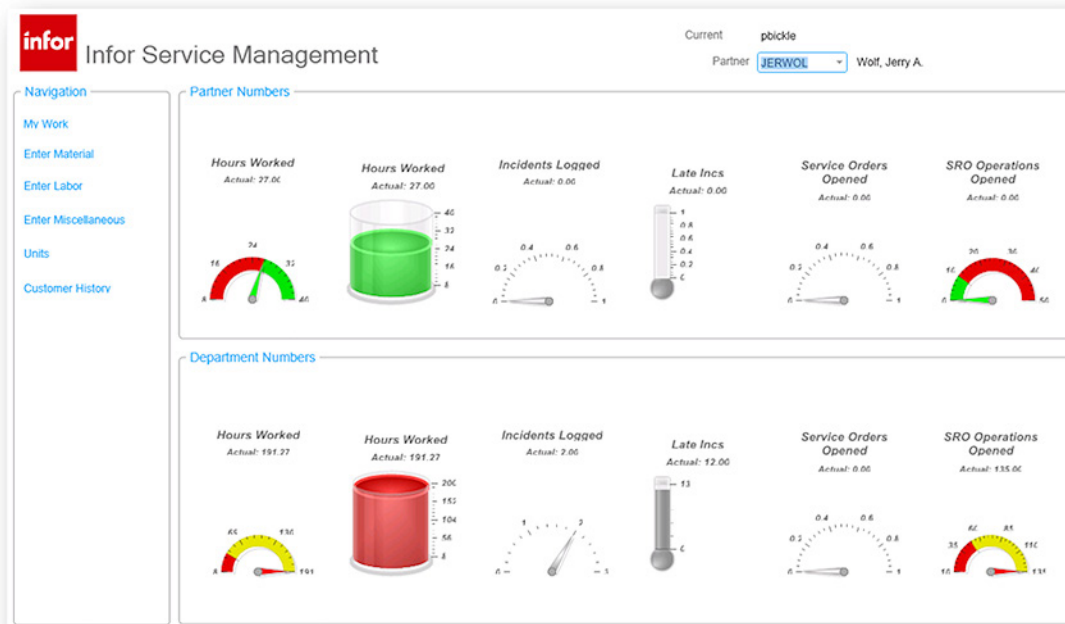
infor Infor Service Management

Current pbickle
Partner JERWOL Wolf, Jerry A.

Navigation
My Work
Enter Material
Enter Labor
Enter Miscellaneous
Units
Customer History

Partner Numbers

Hours Worked
Actual: 27.00
8 16 24 32 40

Hours Worked
Actual: 27.00
8 16 24 32 40

Incidents Logged
Actual: 0.00
0 0.2 0.4 0.6 0.8 1

Late Incs
Actual: 0.00
0 0.2 0.4 0.6 0.8 1

Service Orders Opened
Actual: 0.00
0 0.2 0.4 0.6 0.8 1

SRO Operations Opened
Actual: 0.00
8 16 28 36 48 56

Department Numbers

Hours Worked
Actual: 191.27
8 65 130 191

Hours Worked
Actual: 191.27
8 56 104 152 200

Incidents Logged
Actual: 2.00
0 1 2 3

Late Incs
Actual: 12.00
0 13

Service Orders Opened
Actual: 0.00
0 0.2 0.4 0.6 0.8 1

SRO Operations Opened
Actual: 135.00
10 35 60 85 110 135